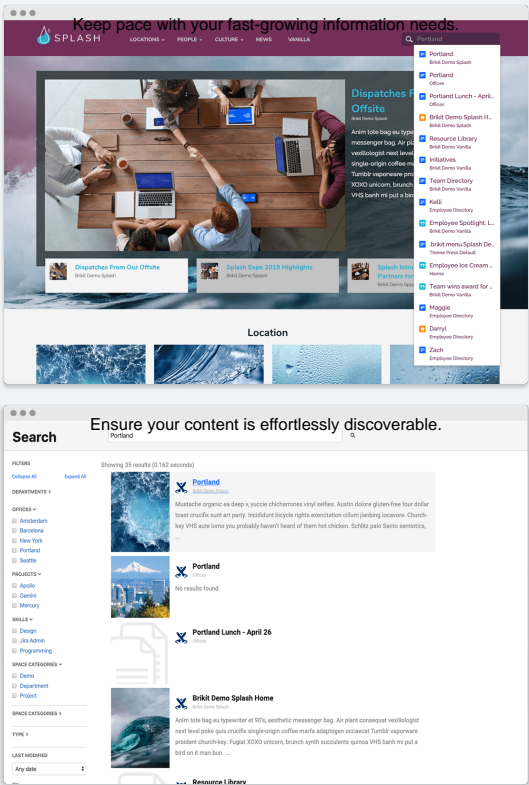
Keep pace with your fast-growing information needs.

SPLASH LOCATIONS PEOPLE CULTURE NEWS VANILLA

Portland

Portland
Brikit Demo Splash

Portland
Offices

Portland Lunch - April...
Offices

Brikit Demo Splash H...
Brikit Demo Splash

Resource Library
Brikit Demo Splash

Initiatives
Brikit Demo Vanilla

Team Directory
Brikit Demo Vanilla

Kelli
Employee Directory

Employee Spotlight: L...
Brikit Demo Vanilla

brikit.menu.Splash De...
Theme Press Default

Employee Ice Cream ...
Home

Team wins award for ...
Brikit Demo Vanilla

Maggie
Employee Directory

Darryl
Employee Directory

Zach
Employee Directory

Dispatches F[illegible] Offsite
Brikit Demo Splash
Anim tote bag eu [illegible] messenger bag. Air p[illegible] vexillologist next level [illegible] single-origin coffee m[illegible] Tumblr vaporware pro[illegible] XOXO unicorn, brunch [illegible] VHS banh mi put a bird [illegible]

Dispatches From Our Offsite
Brikit Demo Splash

Splash Expo 2019 Highlights
Brikit Demo Splash

Splash Intro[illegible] Partners fo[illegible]
Brikit Demo Splash

Location

Ensure your content is effortlessly discoverable.

Search

Portland

FILTERS
Collapse All Expand All

DEPARTMENTS

OFFICES
Amsterdam
Barcelona
New York
Portland
Seattle

PROJECTS
Apollo
Gemini
Mercury

SKILLS
Design
Jira Admin
Programming

SPACE CATEGORIES
Demo
Department
Project

SPACE CATEGORIES

TYPE

LAST MODIFIED
Any date

Showing 35 results (0.162 seconds)

Portland
Brikit Demo Splash
Mustache organic ea deep v, yuccie chicharrones vinyl selfies. Austin dolore gluten-free four dollar toast crucifix sunt art party. Incididunt bicycle rights exercitation cillum jianbing laborum. Church-key VHS aute lomo you probably haven't heard of them hot chicken. Schlitz palo Santo semiotics, ...

Portland
Offices
No results found.

Portland Lunch - April 26
Offices

Brikit Demo Splash Home
Brikit Demo Splash
Anim tote bag eu typewriter et 90's, aesthetic messenger bag. Air plant consequat vexillologist next level poke quis crucifix single-origin coffee marfa adaptogen occaecat Tumblr vaporware proident church-key. Fugiat XOXO unicorn, brunch synth succulents quinoa VHS banh mi put a bird on it man bun. ...

Resource Library